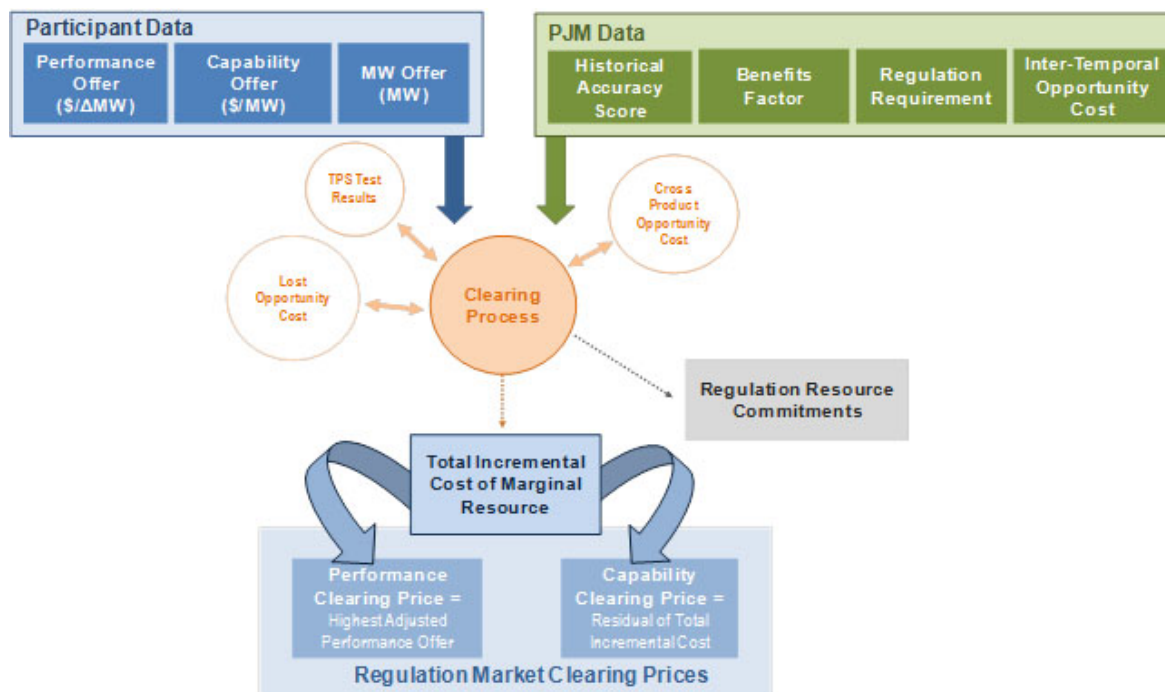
Participant Data

Performance Offer ($/ΔMW)

Capability Offer ($/MW)

MW Offer (MW)

PJM Data

Historical Accuracy Score

Benefits Factor

Regulation Requirement

Inter-Temporal Opportunity Cost

TPS Test Results

Cross Product Opportunity Cost

Lost Opportunity Cost

Clearing Process

Regulation Resource Commitments

Total Incremental Cost of Marginal Resource

Performance Clearing Price = Highest Adjusted Performance Offer

Capability Clearing Price = Residual of Total Incremental Cost

Regulation Market Clearing Prices